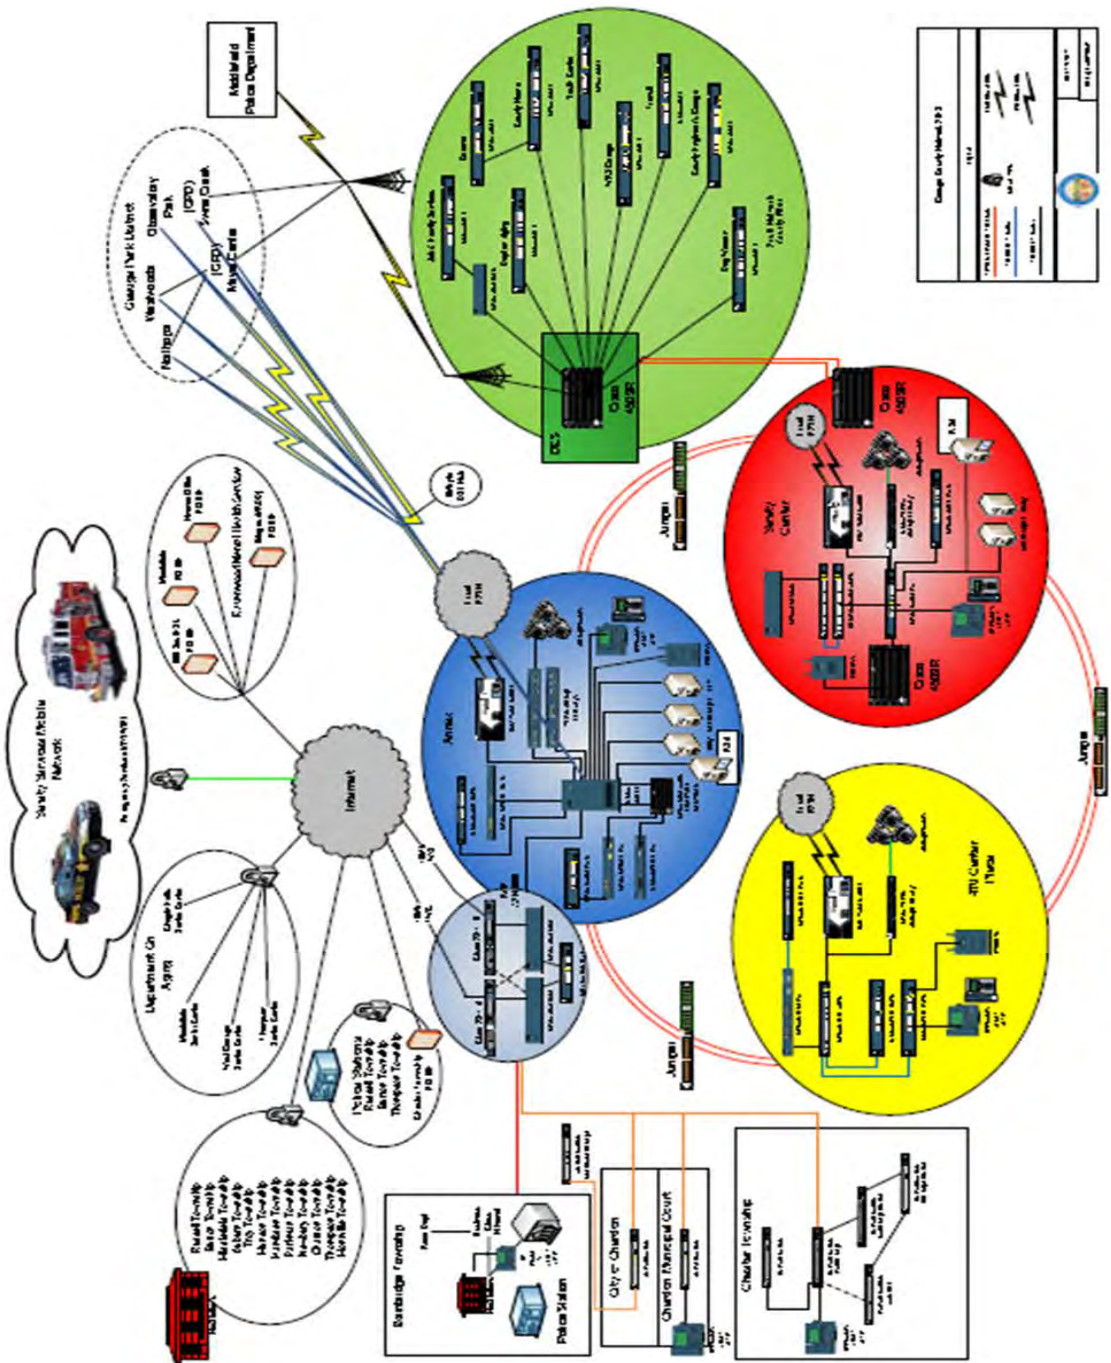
Middlefield Police Department

Geauga Park District
Observatory Park
(GPD) Swine Creek
(GPD) Maple Center
Westwoods
Headwaters

Cisco 4500R

Jumper

Safety Center

Cisco 4500R

Cisco 4500R

Jumper

Annex

Internet

Safety Services Mobile Network

Department On Aging

Jumper

JFS Carter Plaza

Bainbridge Township

Police Station

City of Chardon

Chardon Municipal Court

Chardon Township

Geauga County Network